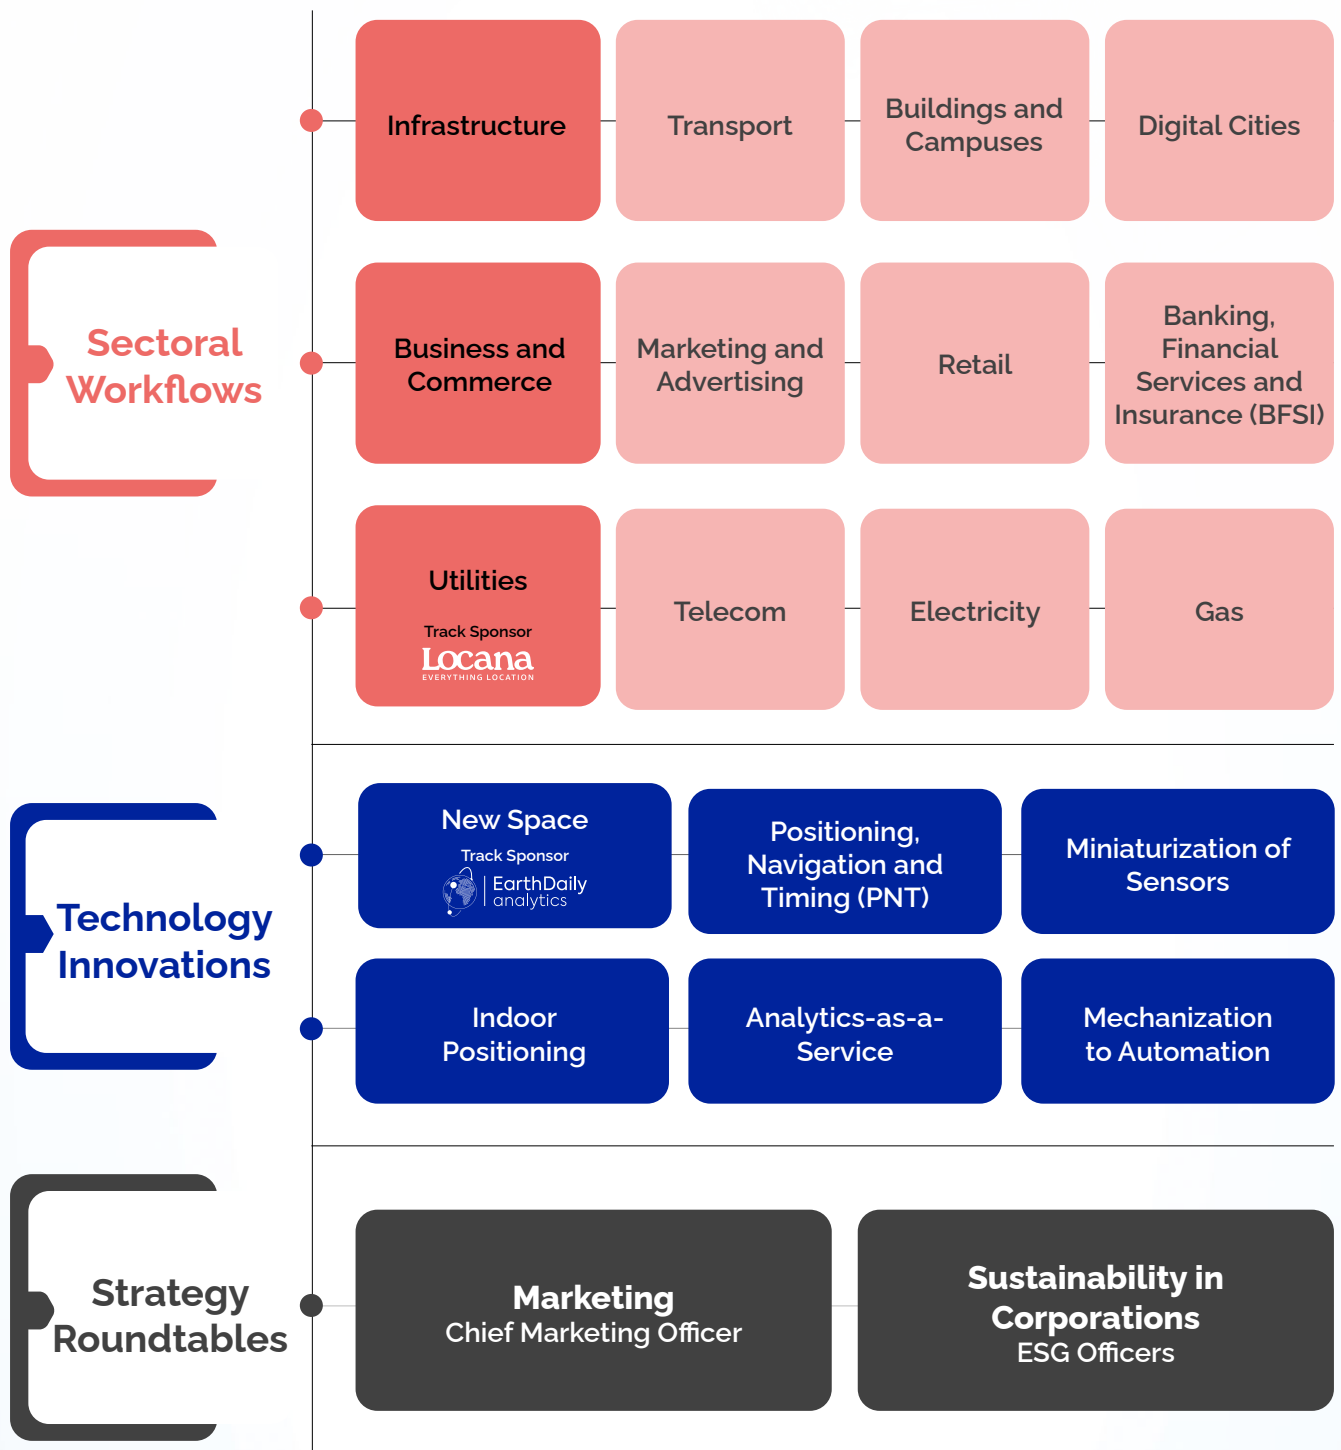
Sectoral Workflows

Infrastructure

Transport

Buildings and Campuses

Digital Cities

Business and Commerce

Marketing and Advertising

Retail

Banking, Financial Services and Insurance (BFSI)

Utilities

Track Sponsor

Locana

EVERYTHING LOCATION

Telecom

Electricity

Gas

Technology Innovations

New Space

Track Sponsor

EarthDaily analytics

Positioning, Navigation and Timing (PNT)

Miniaturization of Sensors

Indoor Positioning

Analytics-as-a-Service

Mechanization to Automation

Strategy Roundtables

Marketing
Chief Marketing Officer

Sustainability in Corporations
ESG Officers